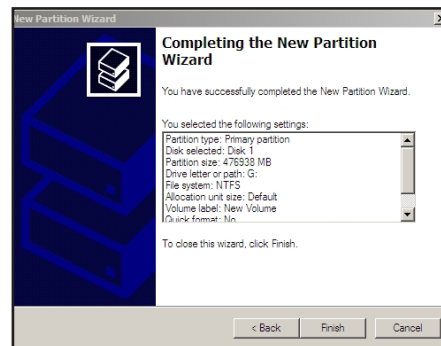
New Partition Wizard

Completing the New Partition Wizard

You have successfully completed the New Partition Wizard.

You selected the following settings:

Partition type: Primary partition
Disk selected: Disk 1
Partition size: 476938 MB
Drive letter or path: G:
File system: NTFS
Allocation unit size: Default
Volume label: New Volume
Quick format: No

To close this wizard, click Finish.

< Back Finish Cancel